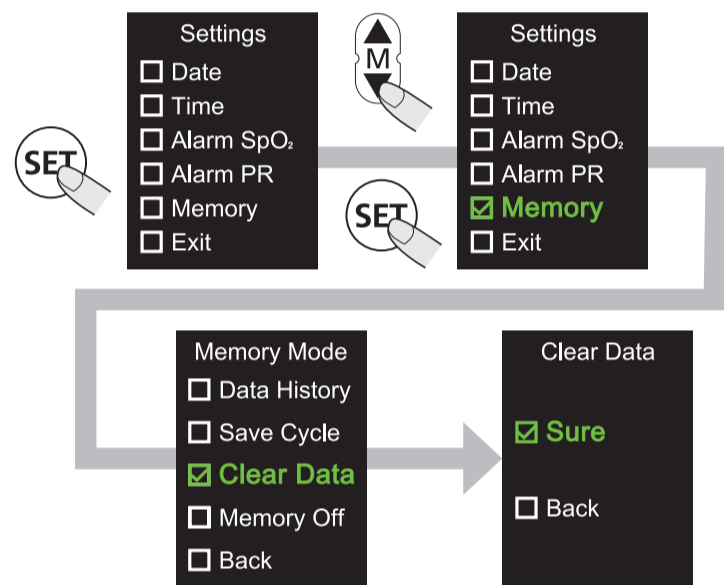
SET

Settings
☐ Date
☐ Time
☐ Alarm $SpO_2$
☐ Alarm PR
☐ Memory
☐ Exit

M

SET

Settings
☐ Date
☐ Time
☐ Alarm $SpO_2$
☐ Alarm PR
☑ Memory
☐ Exit

Memory Mode
☐ Data History
☐ Save Cycle
☑ Clear Data
☐ Memory Off
☐ Back

Clear Data
☑ Sure
☐ Back